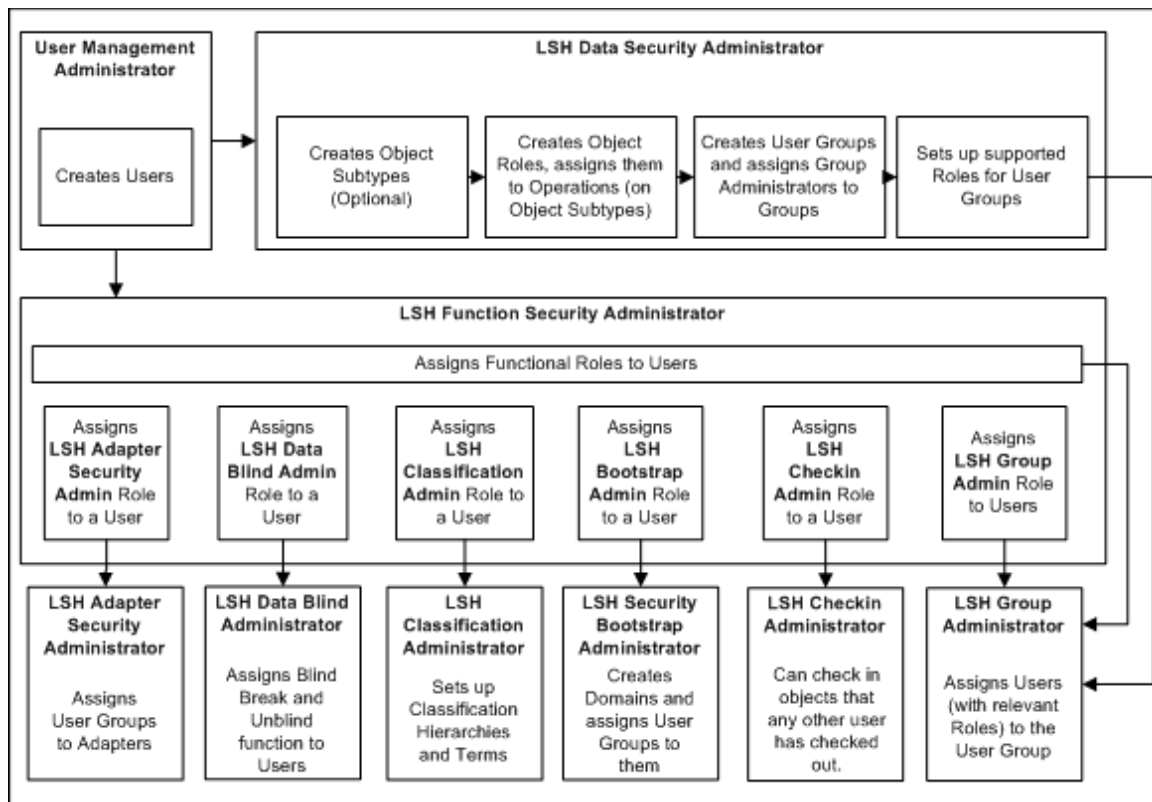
User Management Administrator

Creates Users

LSH Data Security Administrator

Creates Object Subtypes (Optional)

Creates Object Roles, assigns them to Operations (on Object Subtypes)

Creates User Groups and assigns Group Administrators to Groups

Sets up supported Roles for User Groups

LSH Function Security Administrator

Assigns Functional Roles to Users

Assigns **LSH Adapter Security Admin** Role to a User

Assigns **LSH Data Blind Admin** Role to a User

Assigns **LSH Classification Admin** Role to a User

Assigns **LSH Bootstrap Admin** Role to a User

Assigns **LSH Checkin Admin** Role to a User

Assigns **LSH Group Admin** Role to Users

**LSH Adapter Security Administrator**

Assigns User Groups to Adapters

**LSH Data Blind Administrator**

Assigns Blind Break and Unblind function to Users

**LSH Classification Administrator**

Sets up Classification Hierarchies and Terms

**LSH Security Bootstrap Administrator**

Creates Domains and assigns User Groups to them

**LSH Checkin Administrator**

Can check in objects that any other user has checked out.

**LSH Group Administrator**

Assigns Users (with relevant Roles) to the User Group